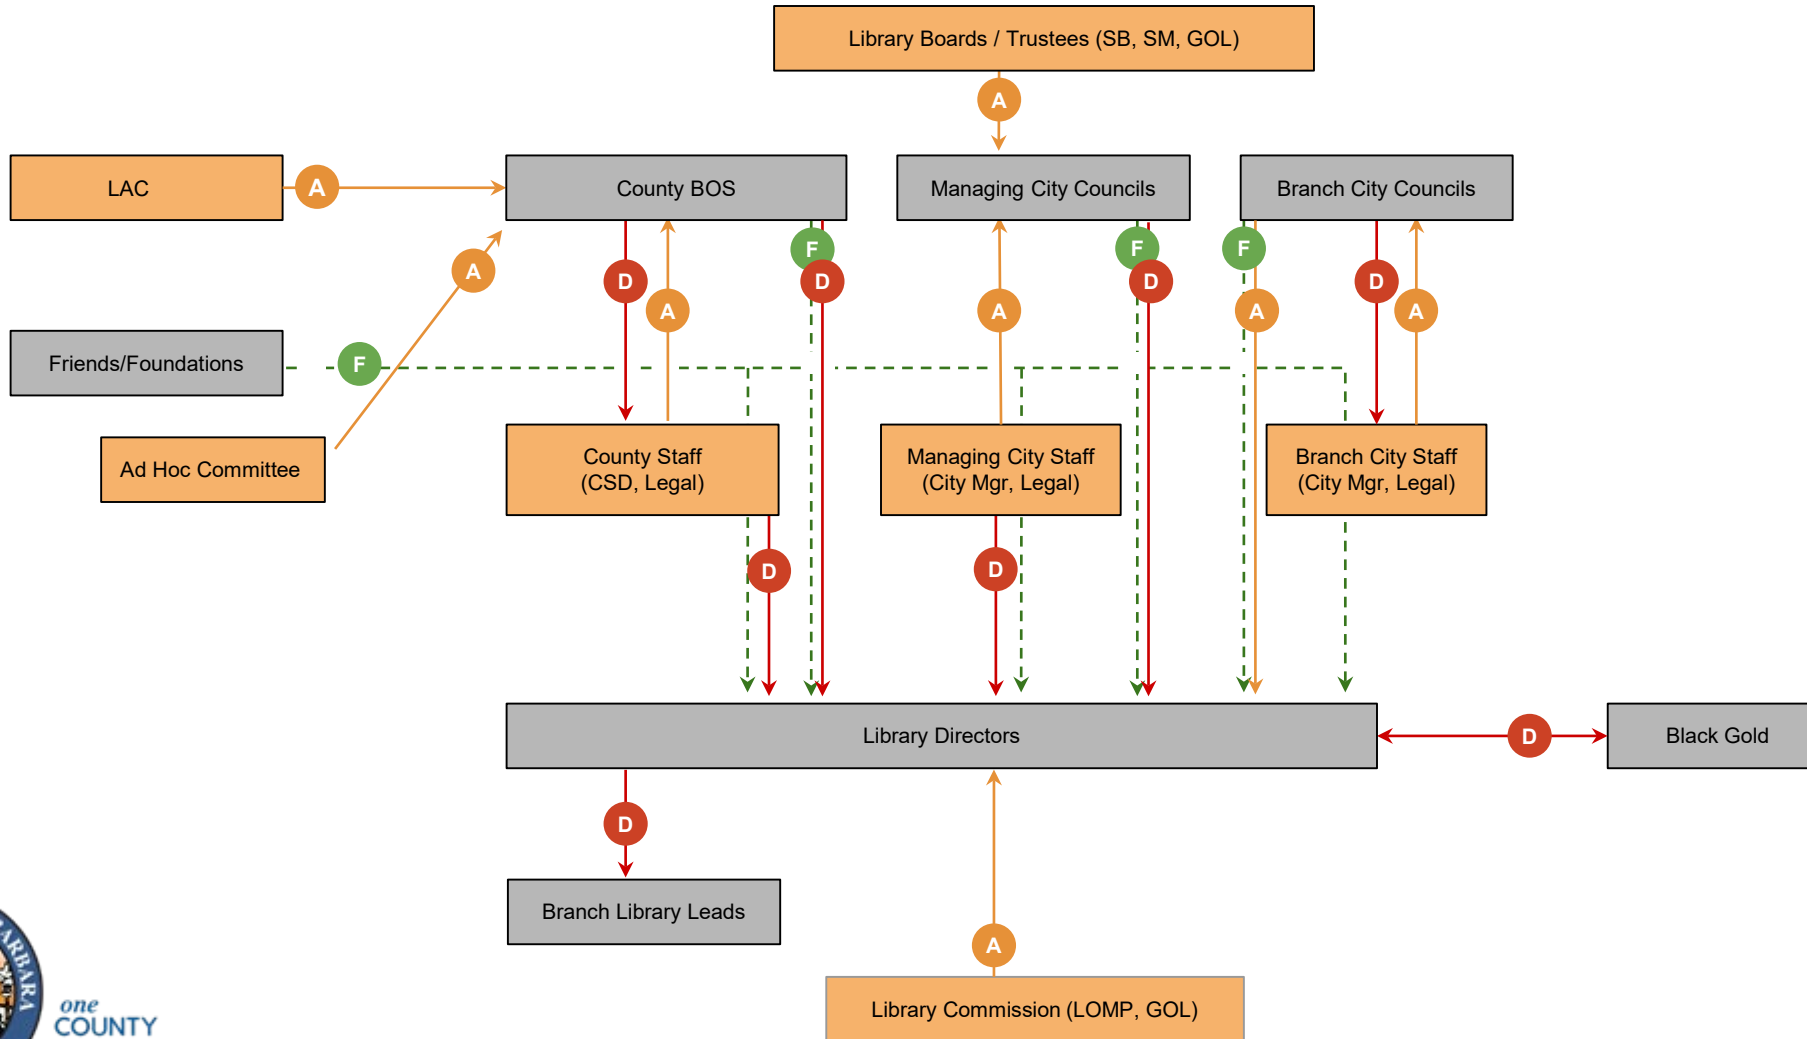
Library Boards / Trustees (SB, SM, GOL)

A

LAC

A

County BOS

Managing City Councils

Branch City Councils

A

F

D

A

F

D

A

F

A

D

A

Friends/Foundations

F

D

A

Ad Hoc Committee

County Staff
(CSD, Legal)

Managing City Staff
(City Mgr, Legal)

Branch City Staff
(City Mgr, Legal)

D

D

Library Directors

D

Black Gold

D

Branch Library Leads

A

Library Commission (LOMP, GOL)

one
COUNTY

ARBARA